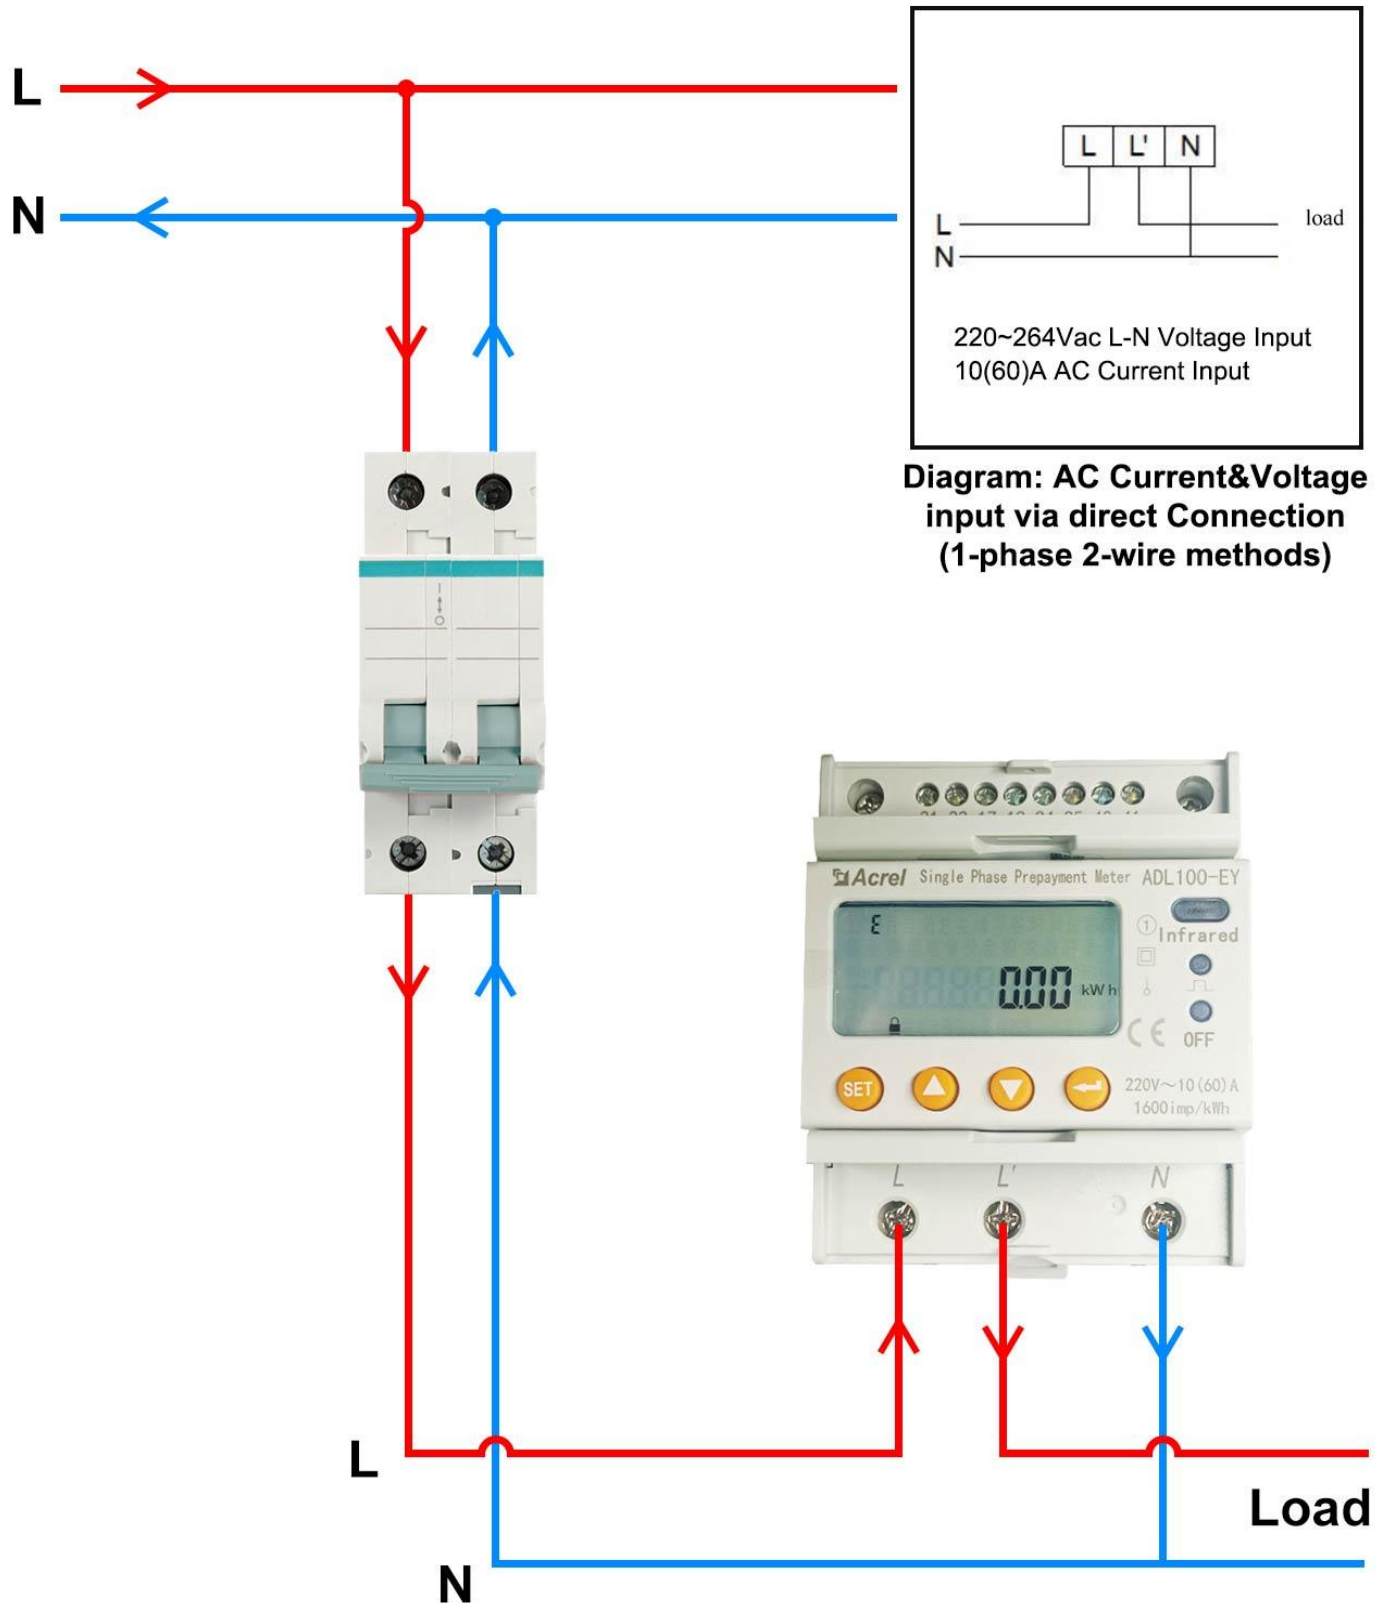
L

N

L L' N

L

N

load

220~264Vac L-N Voltage Input
10(60)A AC Current Input

Diagram: AC Current&Voltage input via direct Connection (1-phase 2-wire methods)

I
O

Acrel Single Phase Prepayment Meter ADL100-EY

Infrared

0.00 kWh

OFF

SET

220V~10(60)A
1600imp/kWh

L L' N

L

N

Load